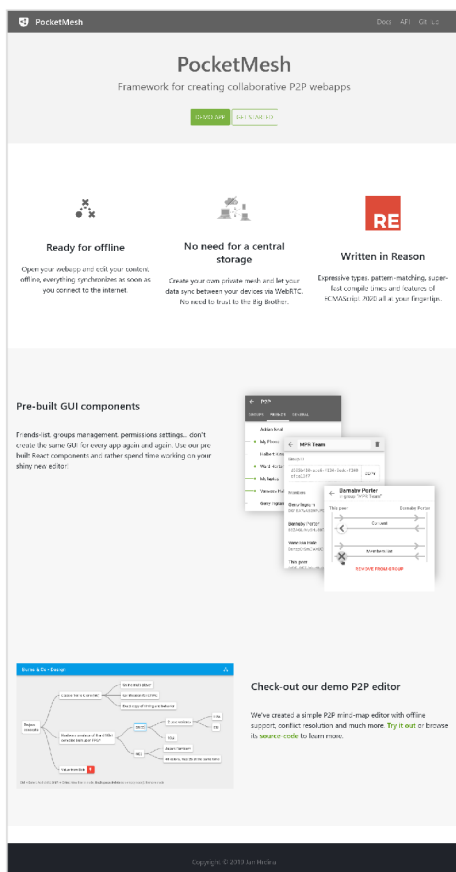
PocketMesh

Docs API GitHub

PocketMesh

Framework for creating collaborative P2P webapps

DEMO APP GET STARTED

Ready for offline

Open your webapp and edit your content offline, everything synchronizes as soon as you connect to the internet.

No need for a central storage

Create your own private mesh and let your data sync between your devices via WebRTC. No need to trust to the Big Brother.

RE

Written in Reason

Expressive types, pattern-matching, super-fast compile times and features of ECMAScript 2020 all at your fingertips.

Pre-built GUI components

Friends-list, groups management, permissions settings... don't create the same GUI for every app again and again. Use our pre built React components and rather spend time working on your shiny new editor.

P2P

GROUPS FRIENDS GENERAL

MPR Team

Bamsby Porter

REMOVE FROM GROUP

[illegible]

Check-out our demo P2P editor

We've created a simple P2P mind-map editor with offline support, conflict resolution and much more. Try it out or browse its source code to learn more.

Copyright © 2019 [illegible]